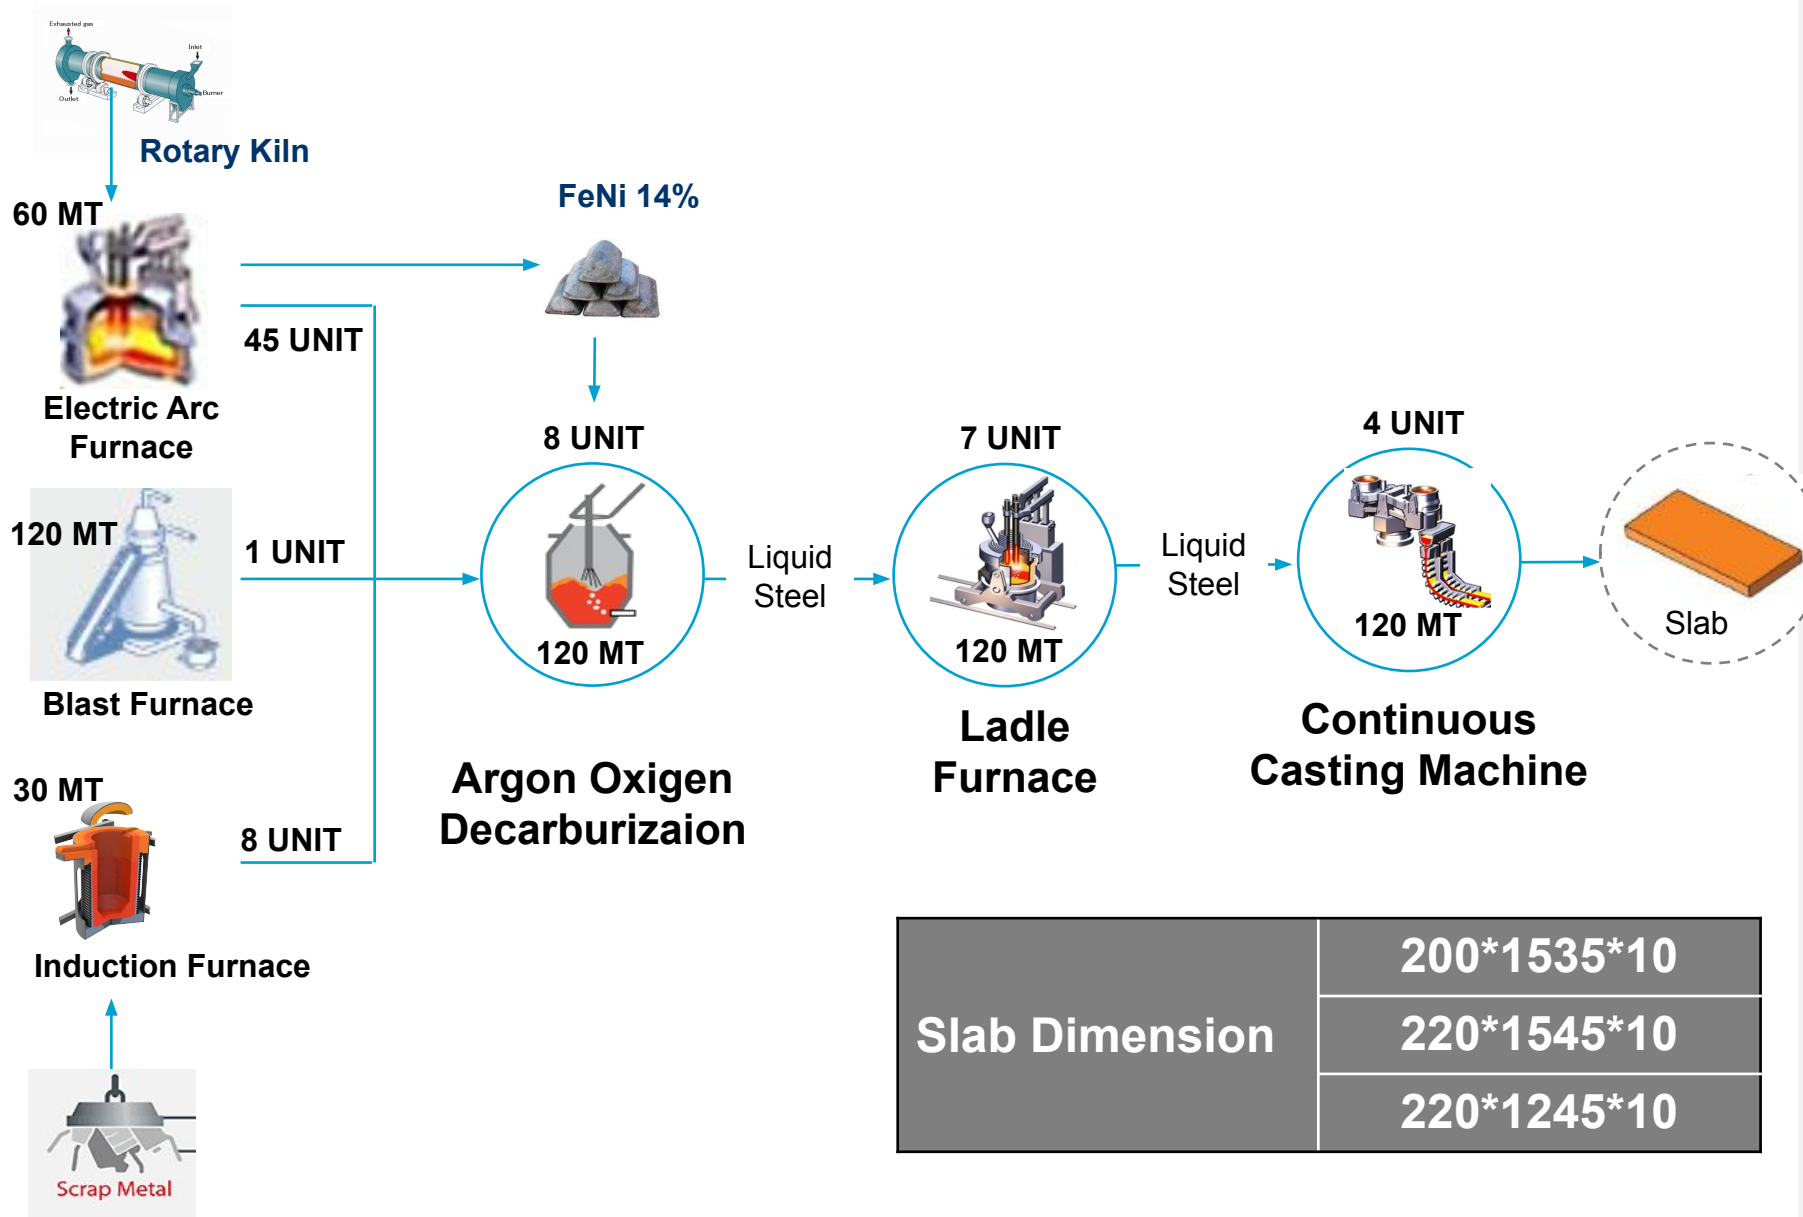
Exhausted gas
Inlet
Outlet
Burner
Rotary Kiln

60 MT
Electric Arc Furnace
45 UNIT

FeNi 14%

120 MT
1 UNIT
Blast Furnace

30 MT
8 UNIT
Induction Furnace

Scrap Metal

8 UNIT
120 MT
Argon Oxigen Decarburizaion

Liquid Steel

7 UNIT
120 MT
Ladle Furnace

Liquid Steel

4 UNIT
120 MT
Continuous Casting Machine

Slab

| Slab Dimension | 200*1535*10 |
|---|---|
| | 220*1545*10 |
| | 220*1245*10 |